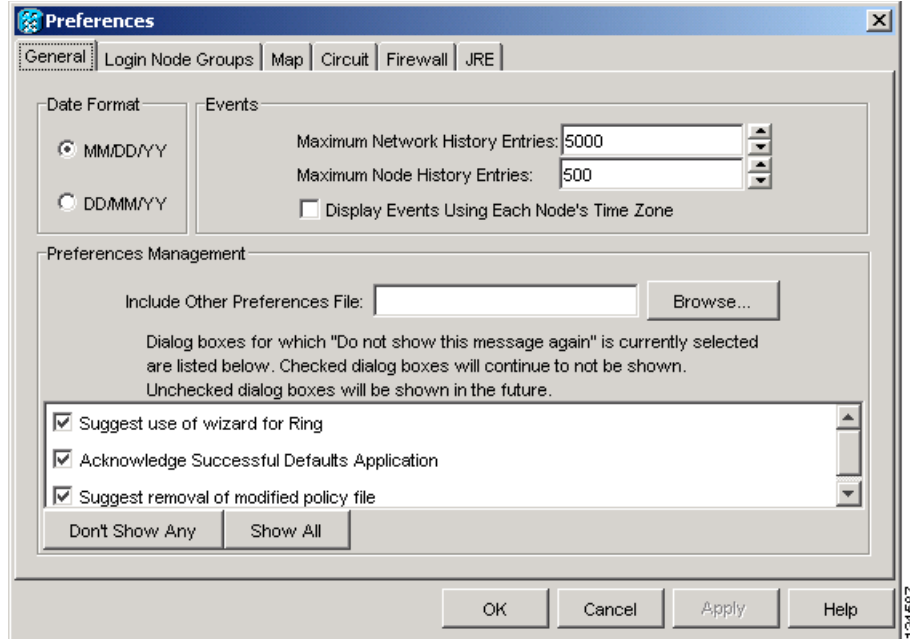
Preferences

General | Login Node Groups | Map | Circuit | Firewall | JRE

Date Format
MM/DD/YY
DD/MM/YY

Events
Maximum Network History Entries: 5000
Maximum Node History Entries: 500
Display Events Using Each Node's Time Zone

Preferences Management
Include Other Preferences File: Browse...

Dialog boxes for which "Do not show this message again" is currently selected are listed below. Checked dialog boxes will continue to not be shown. Unchecked dialog boxes will be shown in the future.

Suggest use of wizard for Ring
Acknowledge Successful Defaults Application
Suggest removal of modified policy file

Don't Show Any | Show All

OK | Cancel | Apply | Help

124597